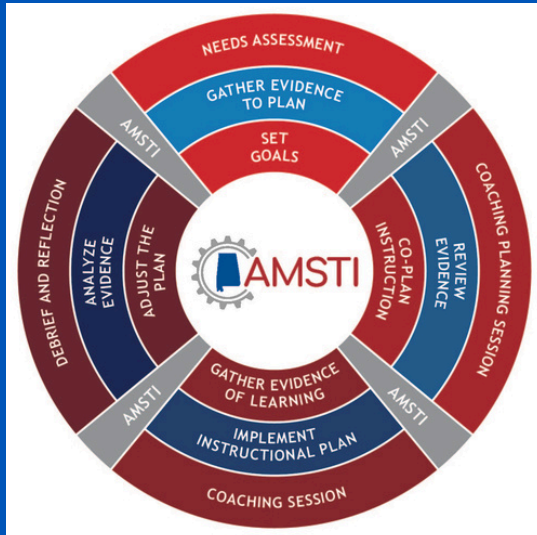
NEEDS ASSESSMENT
GATHER EVIDENCE TO PLAN
SET GOALS

AMSTI

COACHING PLANNING SESSION
REVIEW EVIDENCE
CO-PLAN INSTRUCTION

AMSTI

COACHING SESSION
IMPLEMENT INSTRUCTIONAL PLAN
GATHER EVIDENCE OF LEARNING

AMSTI

DEBRIEF AND REFLECTION
ANALYZE EVIDENCE
ADJUST THE PLAN

AMSTI

AMSTI